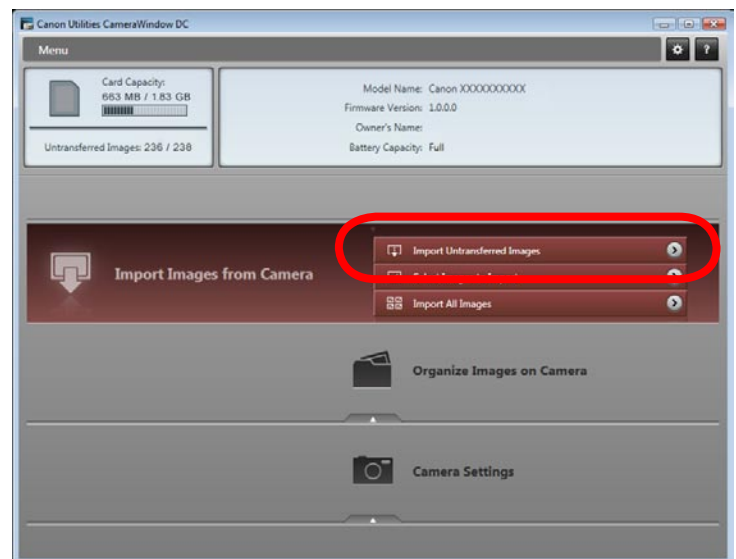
Canon Utilities CameraWindow DC

Menu

Card Capacity:
663 MB / 1.83 GB

Untransferred Images: 236 / 238

Model Name: Canon XXXXXXXXXX
Firmware Version: 1.0.0.0
Owner's Name:
Battery Capacity: Full

Import Images from Camera

Import Untransferred Images

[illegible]

Import All Images

Organize Images on Camera

Camera Settings